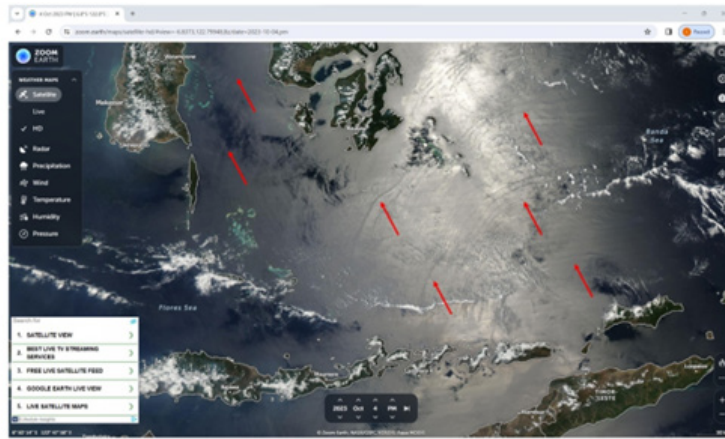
ZOOM EARTH

WEATHER MAPS
Satellite
Live
HD
Radar
Precipitation
Wind
Temperature
Humidity
Pressure

Makassar
Banda Sea
Flores Sea

Search for
1. SATELLITE VIEW
2. BEST LIVE TV STREAMING SERVICES
3. FREE LIVE SATELLITE FEED
4. GOOGLE EARTH LIVE VIEW
5. LIVE SATELLITE MAPS

2023 Oct 4 PM

Paused